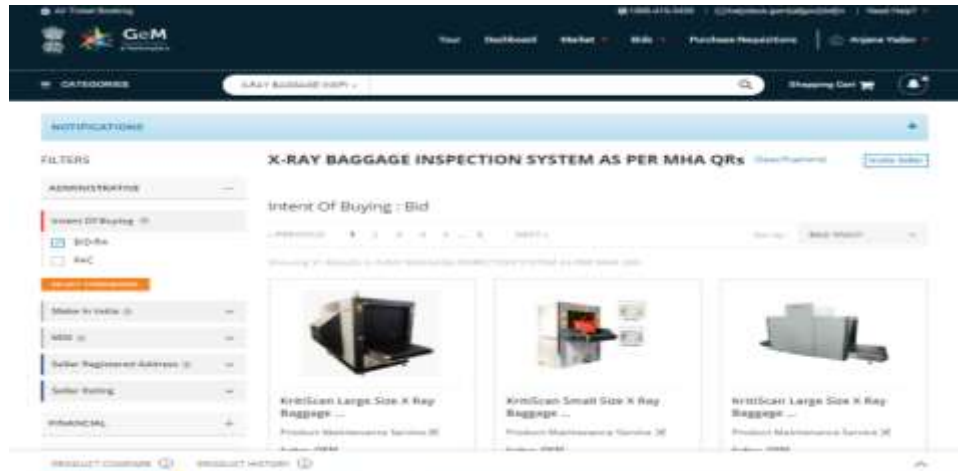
GeM

Tour Dashboard Market Bids Purchase Requisitions Arpana Yadav

CATEGORIES X-RAY BAGGAGE INSP... Shopping Cart

NOTIFICATIONS

FILTERS

ADMINISTRATIVE

Intent Of Buying

BID-RA

PAC

Make In India

MSE

Seller Registered Address

Seller Rating

FINANCIAL

X-RAY BAGGAGE INSPECTION SYSTEM AS PER MHA QRs

Intent Of Buying : Bid

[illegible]

KritiScan Large Size X Ray Baggage ...

Product Maintenance Service

KritiScan Small Size X Ray Baggage ...

Product Maintenance Service

KritiScan Large Size X Ray Baggage ...

Product Maintenance Service

PRODUCT COMPARE PRODUCT HISTORY